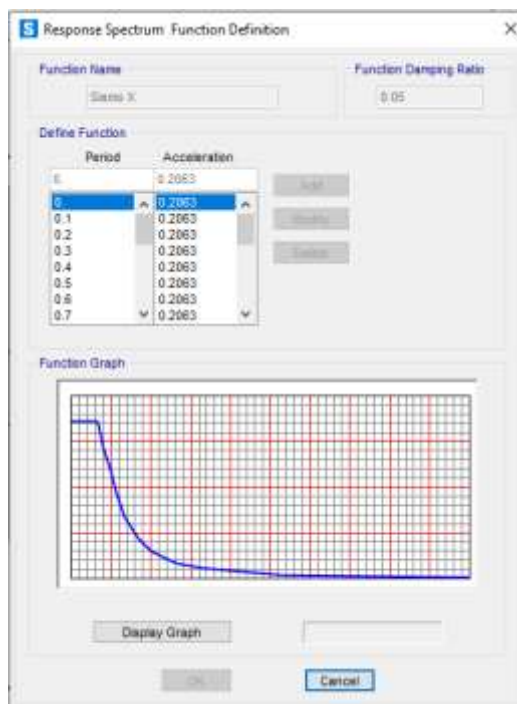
S Response Spectrum Function Definition

Function Name

Sismo X

Function Damping Ratio

0.05

Define Function

Period

Acceleration

0.

0.2063

Add

Modify

Delete

| Period | Acceleration |
|---|---|
| 0. | 0.2063 |
| 0.1 | 0.2063 |
| 0.2 | 0.2063 |
| 0.3 | 0.2063 |
| 0.4 | 0.2063 |
| 0.5 | 0.2063 |
| 0.6 | 0.2063 |
| 0.7 | 0.2063 |

Function Graph

Display Graph

OK

Cancel